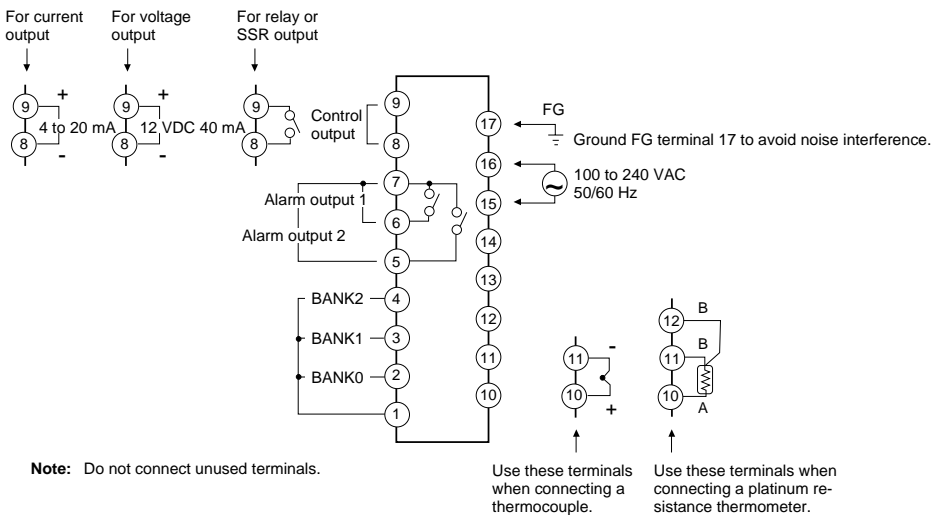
For current output

For voltage output

For relay or SSR output

9
+
8
-
4 to 20 mA

9
+
8
-
12 VDC 40 mA

9
8

Control output

9
8
7
6
5
4
3
2
1

Alarm output 1

Alarm output 2

BANK2
BANK1
BANK0

17
16
15
14
13
12
11
10

FG

Ground FG terminal 17 to avoid noise interference.

100 to 240 VAC
50/60 Hz

11
-
10
+

12
B
11
B
10
A

**Note:** Do not connect unused terminals.

Use these terminals when connecting a thermocouple.

Use these terminals when connecting a platinum resistance thermometer.